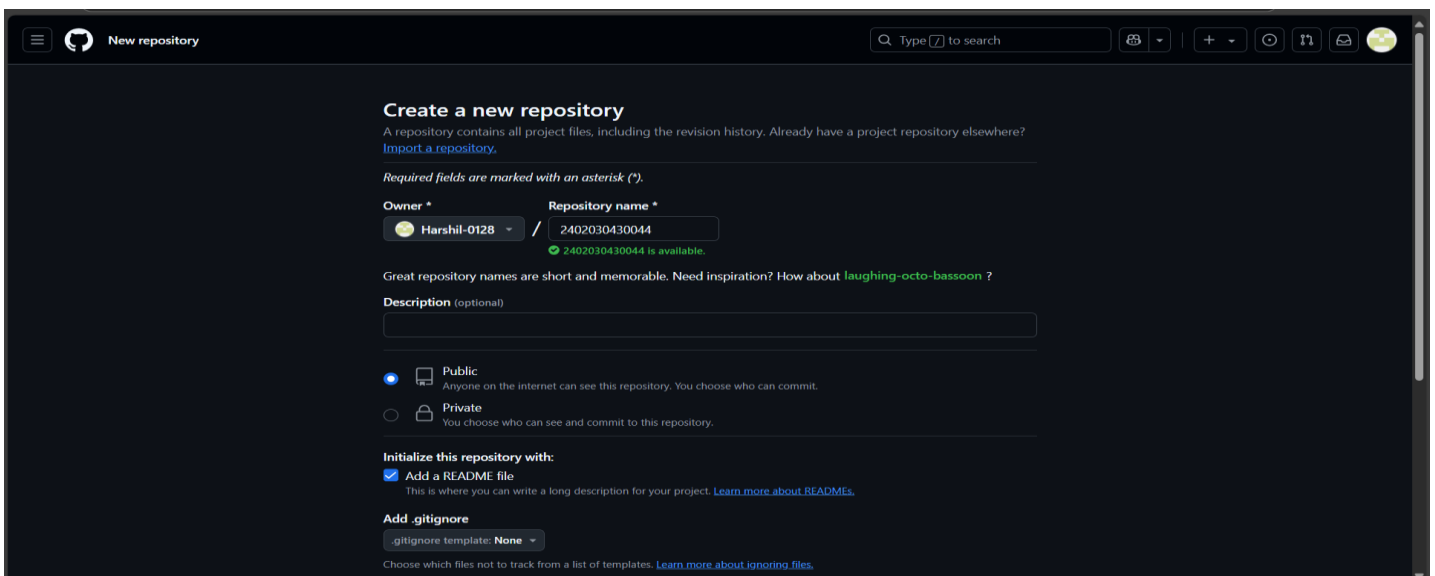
New repository

Type / to search

Create a new repository

A repository contains all project files, including the revision history. Already have a project repository elsewhere? Import a repository.

Required fields are marked with an asterisk (*).

Owner *

Harshil-0128

/

Repository name *

2402030430044

2402030430044 is available.

Great repository names are short and memorable. Need inspiration? How about laughing-octo-bassoon ?

Description (optional)

Public
Anyone on the internet can see this repository. You choose who can commit.

Private
You choose who can see and commit to this repository.

Initialize this repository with:

Add a README file
This is where you can write a long description for your project. Learn more about READMEs.

Add .gitignore

.gitignore template: None

Choose which files not to track from a list of templates. Learn more about ignoring files.